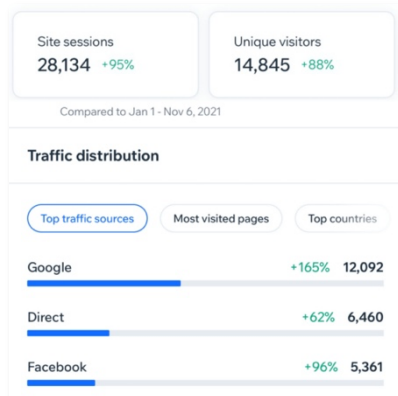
Site sessions
28,134 +95%

Unique visitors
14,845 +88%

Compared to Jan 1 - Nov 6, 2021

Traffic distribution

Top traffic sources
Most visited pages
Top countries

Google +165% 12,092

Direct +62% 6,460

Facebook +96% 5,361